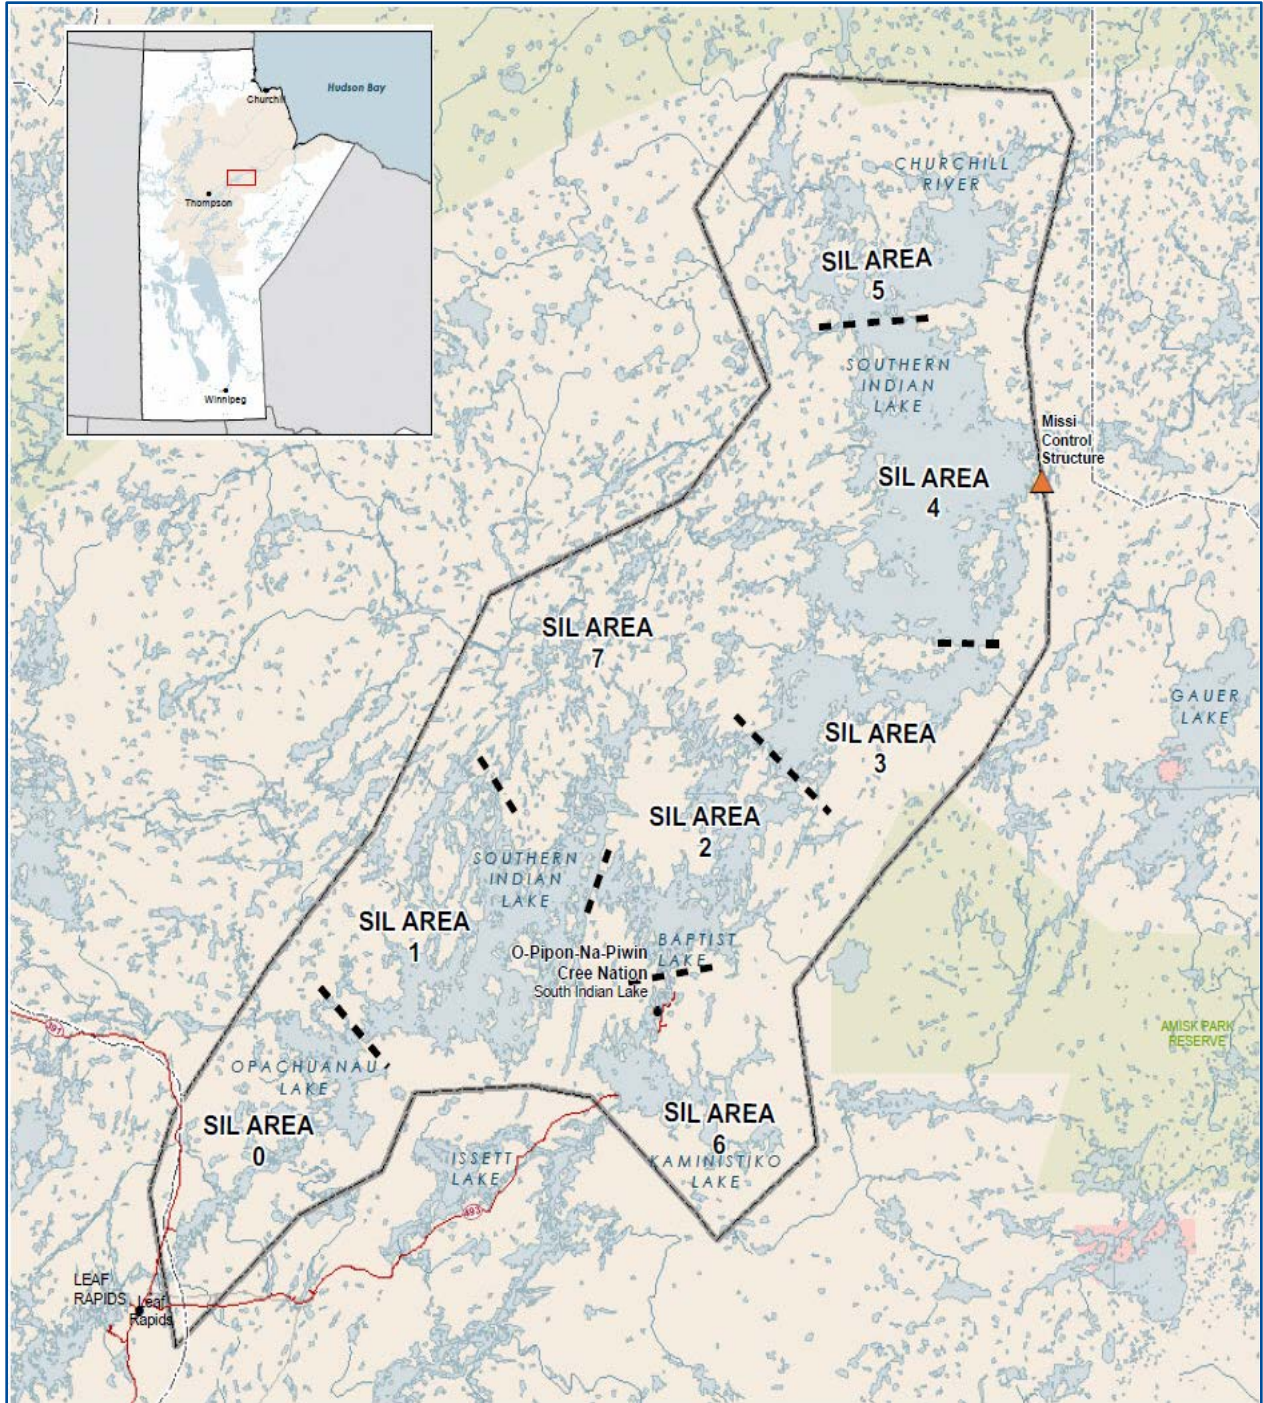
Hudson Bay

Churchill

Thompson

Winnipeg

CHURCHILL RIVER

SIL AREA 5

SOUTHERN INDIAN LAKE

Missi Control Structure

SIL AREA 4

SIL AREA 7

GAUER LAKE

SIL AREA 3

SIL AREA 2

SOUTHERN INDIAN LAKE

SIL AREA 1

BAPTIST LAKE

O-Pipon-Na-Piwin Cree Nation

South Indian Lake

AMISK PARK RESERVE

391

OPACHUANAU LAKE

SIL AREA 0

ISSETT LAKE

SIL AREA 6

KAMINISTIKO LAKE

493

LEAF RAPIDS

Leaf Rapids